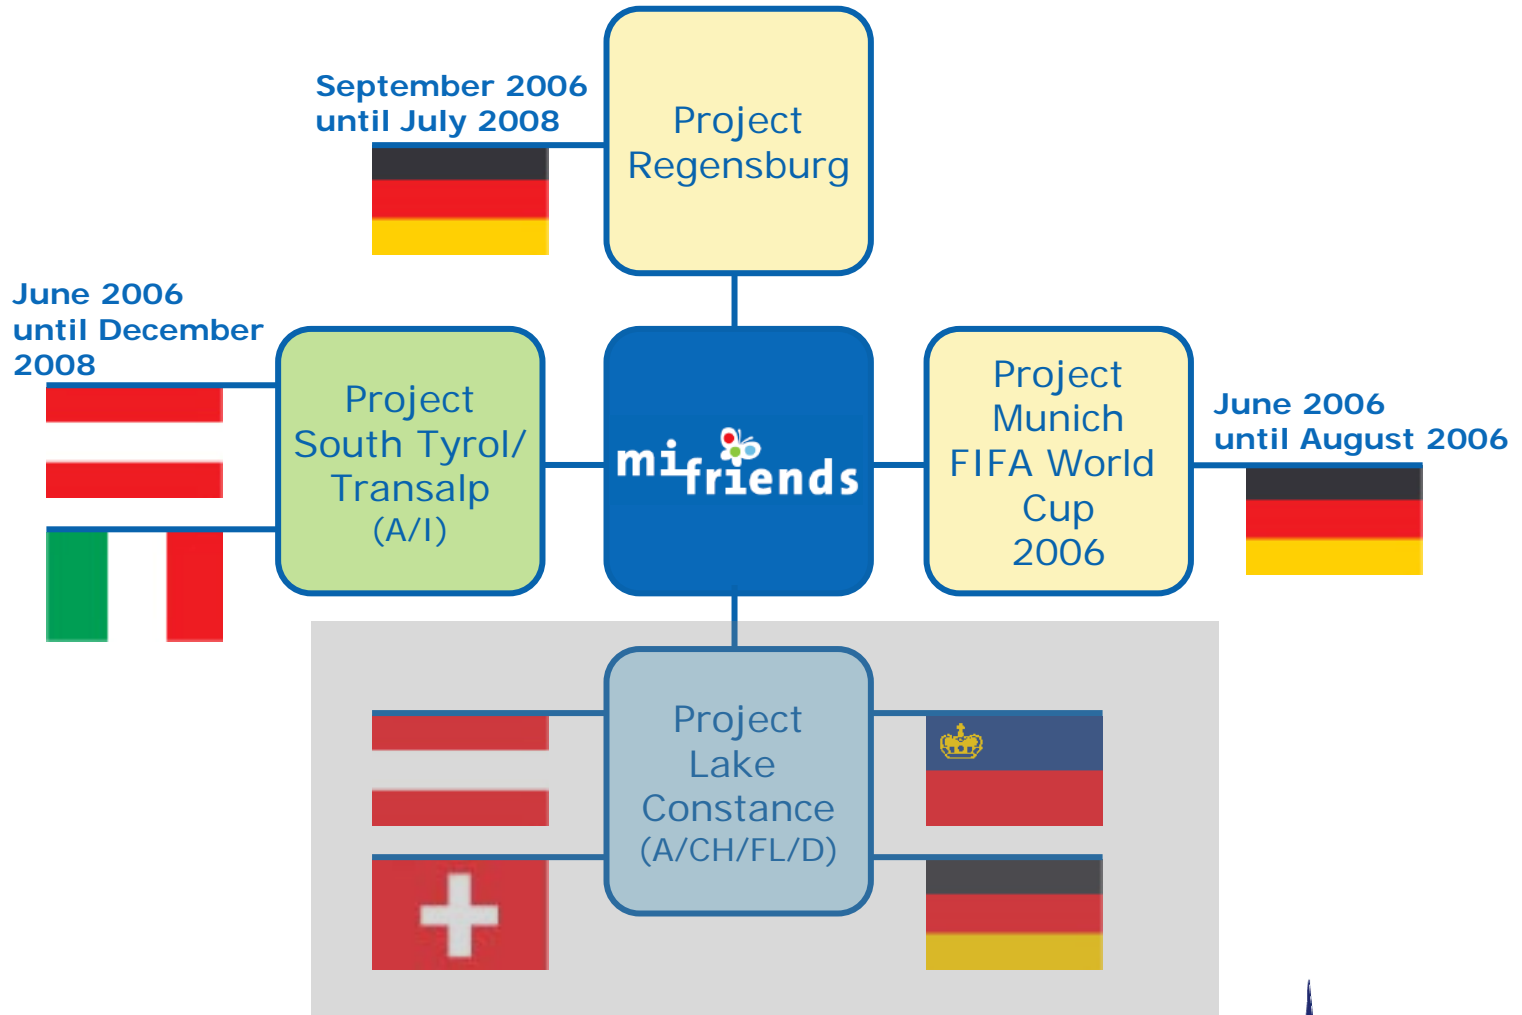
September 2006
until July 2008

Project Regensburg

June 2006
until December 2008

Project South Tyrol/ Transalp (A/I)

mifriends

Project Munich FIFA World Cup 2006

June 2006
until August 2006

Project Lake Constance (A/CH/FL/D)